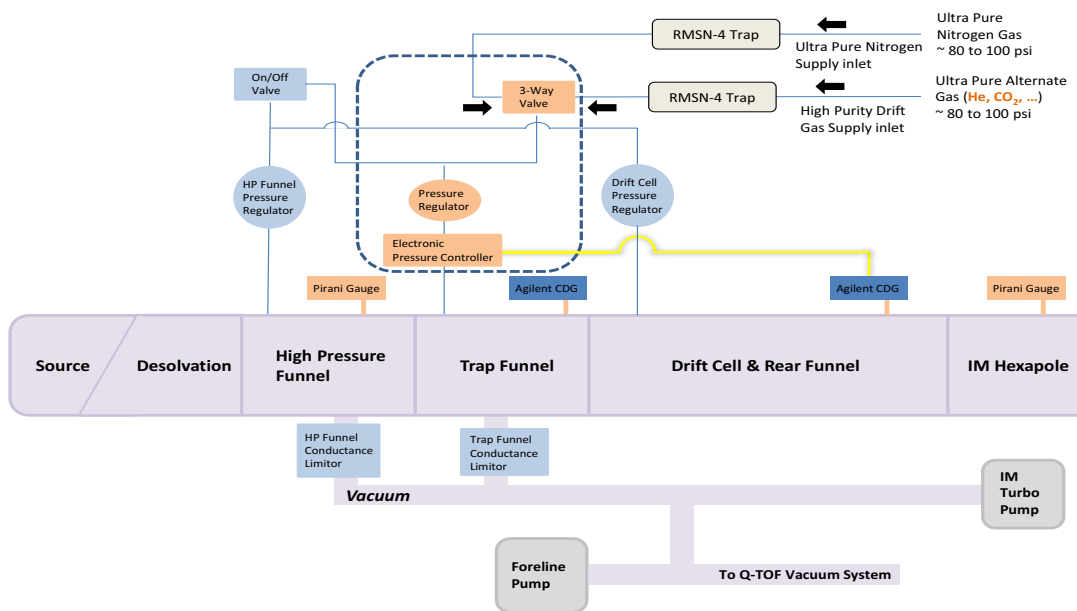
RMSN-4 Trap

Ultra Pure Nitrogen Supply inlet

Ultra Pure Nitrogen Gas ~ 80 to 100 psi

RMSN-4 Trap

High Purity Drift Gas Supply inlet

Ultra Pure Alternate Gas (He, $CO_2$, …) ~ 80 to 100 psi

On/Off Valve

3-Way Valve

HP Funnel Pressure Regulator

Pressure Regulator

Drift Cell Pressure Regulator

Electronic Pressure Controller

Pirani Gauge

Agilent CDG

Agilent CDG

Pirani Gauge

Source

Desolvation

High Pressure Funnel

Trap Funnel

Drift Cell & Rear Funnel

IM Hexapole

HP Funnel Conductance Limitor

Trap Funnel Conductance Limitor

Vacuum

IM Turbo Pump

Foreline Pump

To Q-TOF Vacuum System